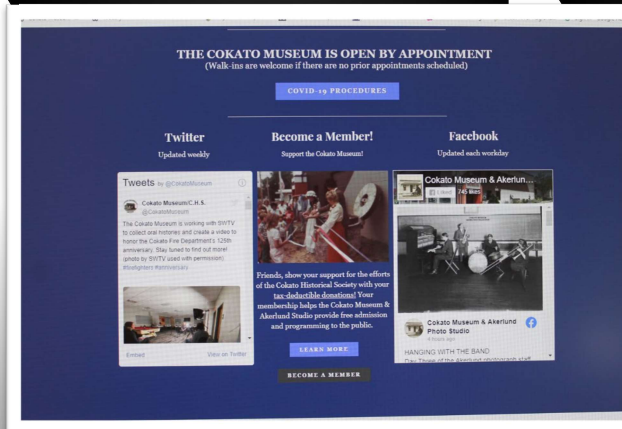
THE COKATO MUSEUM IS OPEN BY APPOINTMENT
(Walk-ins are welcome if there are no prior appointments scheduled)

COVID-19 PROCEDURES

Twitter
Updated weekly

Tweets by @CokatoMuseum

Cokato Museum/C.H.S.
@CokatoMuseum

The Cokato Museum is working with SWTV to collect oral histories and create a video to honor the Cokato Fire Department's 125th anniversary. Stay tuned to find out more! (photo by SWTV used with permission) #firefighters #anniversary

Embed
View on Twitter

Become a Member!
Support the Cokato Museum!

Friends, show your support for the efforts of the Cokato Historical Society with your tax-deductible donations! Your membership helps the Cokato Museum & Akerlund Studio provide free admission and programming to the public.

LEARN MORE

BECOME A MEMBER

Facebook
Updated each workday

Cokato Museum & Akerlun...
745 likes
Liked

Cokato Museum & Akerlund Photo Studio
4 hours ago

HANGING WITH THE BAND
Day Three of the Akerlund photogram staff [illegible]